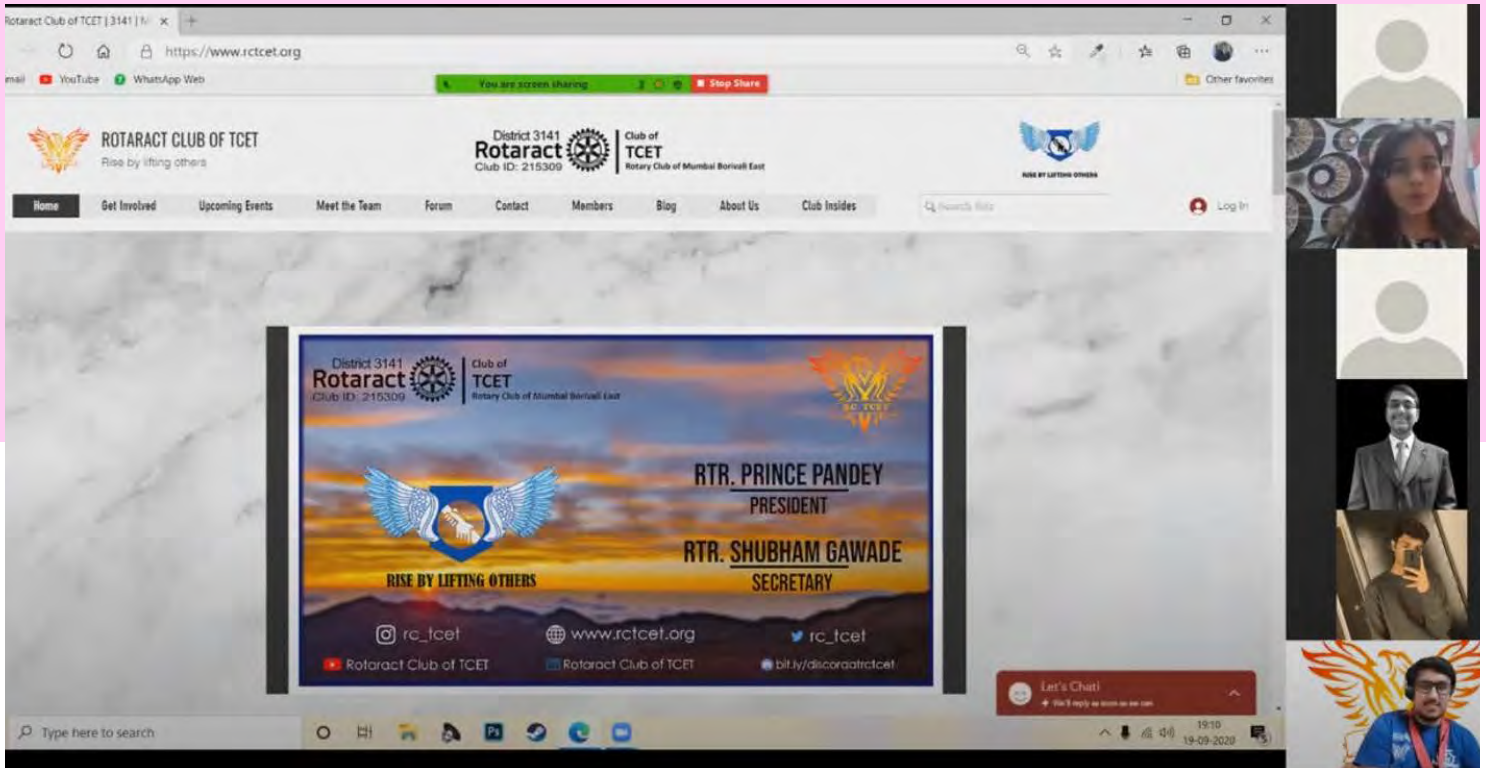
Rotaract Club of TCET | 3141 | M

https://www.rctcet.org

mail YouTube WhatsApp Web

You are screen sharing

Stop Share

Other favorites

ROTARACT CLUB OF TCET
Rise by lifting others

District 3141
Rotaract
Club ID: 215309
Club of
TCET
Rotary Club of Mumbai Borivali East

RISE BY LIFTING OTHERS

Home
Get Involved
Upcoming Events
Meet the Team
Forum
Contact
Members
Blog
About Us
Club Insides

Search Site

Log In

District 3141
Rotaract
Club ID: 215309
Club of
TCET
Rotary Club of Mumbai Borivali East

RC TCET

RTR. PRINCE PANDEY
PRESIDENT

RTR. SHUBHAM GAWADE
SECRETARY

RISE BY LIFTING OTHERS

rc_tcet
www.rctcet.org
rc_tcet
Rotaract Club of TCET
Rotaract Club of TCET
bit.ly/discoraatrctcet

Let's Chat!
We'll reply as soon as we can

Type here to search

19:10
19-09-2020